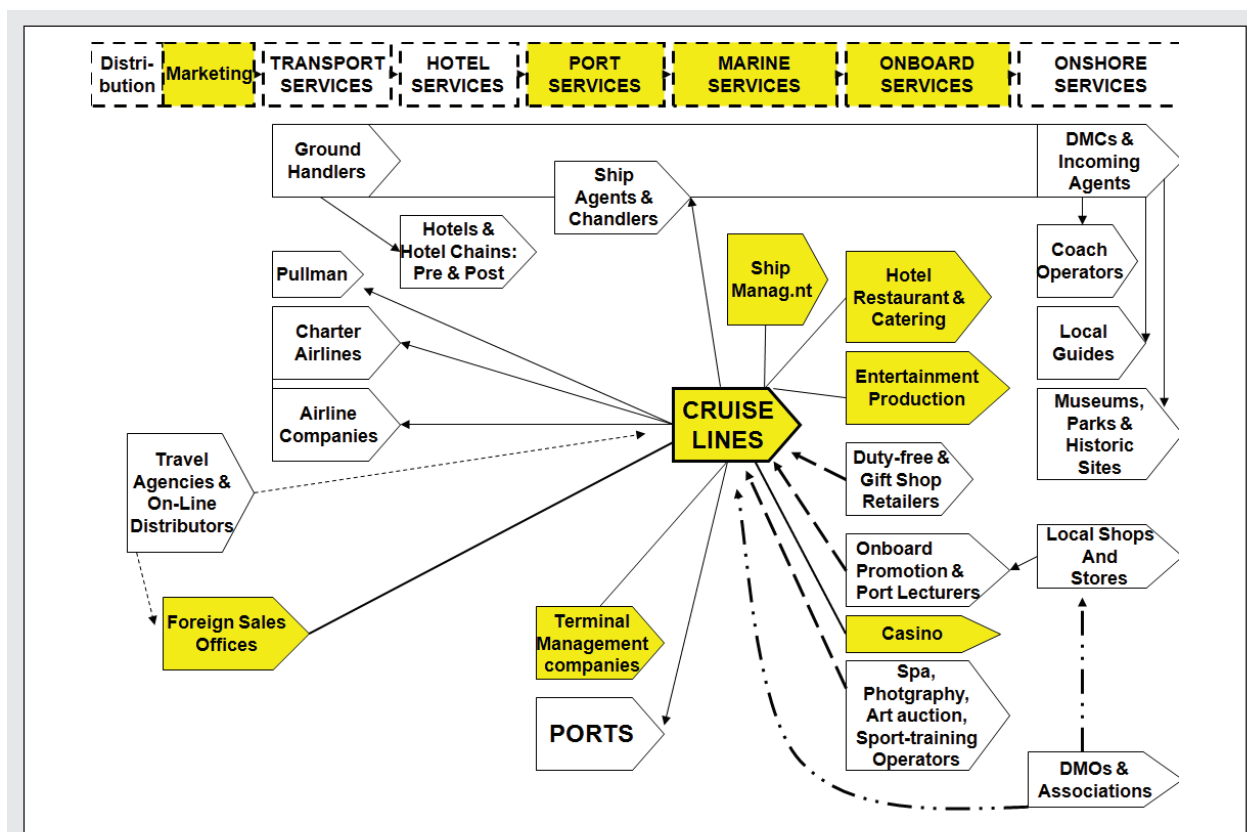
Distribution
Marketing
TRANSPORT SERVICES
HOTEL SERVICES
PORT SERVICES
MARINE SERVICES
ONBOARD SERVICES
ONSHORE SERVICES

Ground Handlers
Ship Agents & Chandlers
DMCs & Incoming Agents
Hotels & Hotel Chains: Pre & Post
Pullman
Ship Manag.nt
Hotel Restaurant & Catering
Coach Operators
Charter Airlines
Local Guides
Entertainment Production
Airline Companies
CRUISE LINES
Museums, Parks & Historic Sites
Travel Agencies & On-Line Distributors
Duty-free & Gift Shop Retailers
Onboard Promotion & Port Lecturers
Local Shops And Stores
Foreign Sales Offices
Terminal Management companies
Casino
Spa, Photgraphy, Art auction, Sport-training Operators
PORTS
DMOs & Associations